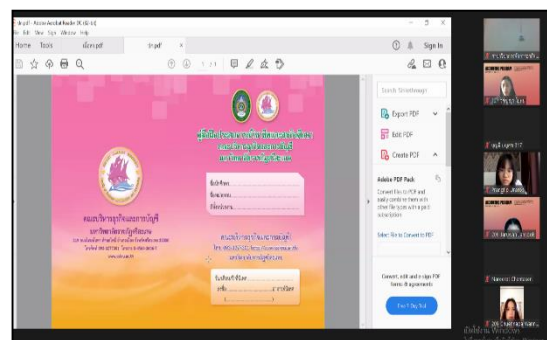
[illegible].pdf - Adobe Acrobat Reader DC (32-bit)
File Edit View Sign Window Help
Home Tools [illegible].pdf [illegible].pdf
Sign In
1 / 1
Search 'Shorten apps'
Export PDF
Edit PDF
Create PDF
Adobe PDF Pack
Convert files to PDF and easily combine them with other file types with a paid subscription
Select file to Convert to PDF
Convert, edit and e-sign PDF forms & agreements
Free 7-Day Trial
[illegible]
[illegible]
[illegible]
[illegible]
Nawarat Chansawan
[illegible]